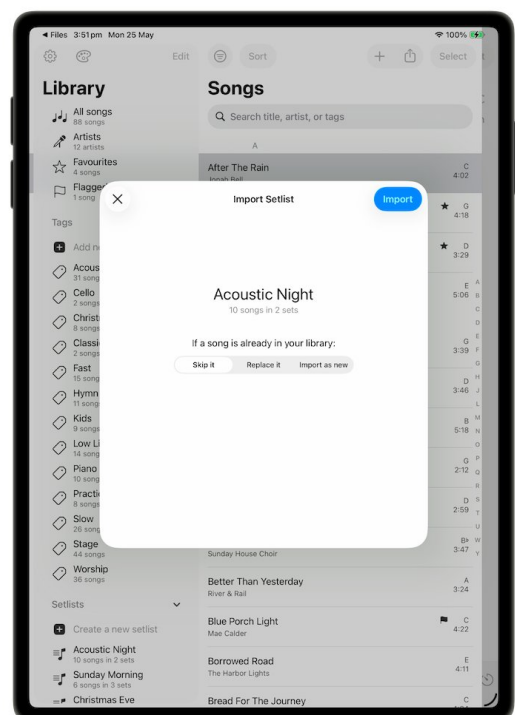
◂ Files 3:51 pm Mon 25 May
100%

Edit

Library

All songs
88 songs

Artists
12 artists

Favourites
4 songs

Flagged
1 song

Tags

Add n

Acous
31 song

Cello
2 songs

Christ
8 songs

Classi
2 songs

Fast
15 song

Hymn
11 song

Kids
9 songs

Low Li
14 song

Piano
10 song

Practi
8 songs

Slow
26 song

Stage
44 songs

Worship
36 songs

Setlists

Create a new setlist

Acoustic Night
10 songs in 2 sets

Sunday Morning
6 songs in 3 sets

Christmas Eve

Sort

Select

Songs

Search title, artist, or tags

A

After The Rain
Jonah Bell
C
4:02

G
4:18

D
3:29

E
5:06

G
3:39

D
3:46

B
5:18

G
2:12

D
2:59

Sunday House Choir
B♭
3:47

Better Than Yesterday
River & Rail
A
3:24

Blue Porch Light
Mae Calder
C
4:22

Borrowed Road
The Harbor Lights
E
4:11

Bread For The Journey
C

A B C D E F G H I J L M N O P Q R S T U V W Y

Import Setlist

Import

Acoustic Night
10 songs in 2 sets

If a song is already in your library:

Skip it
Replace it
Import as new